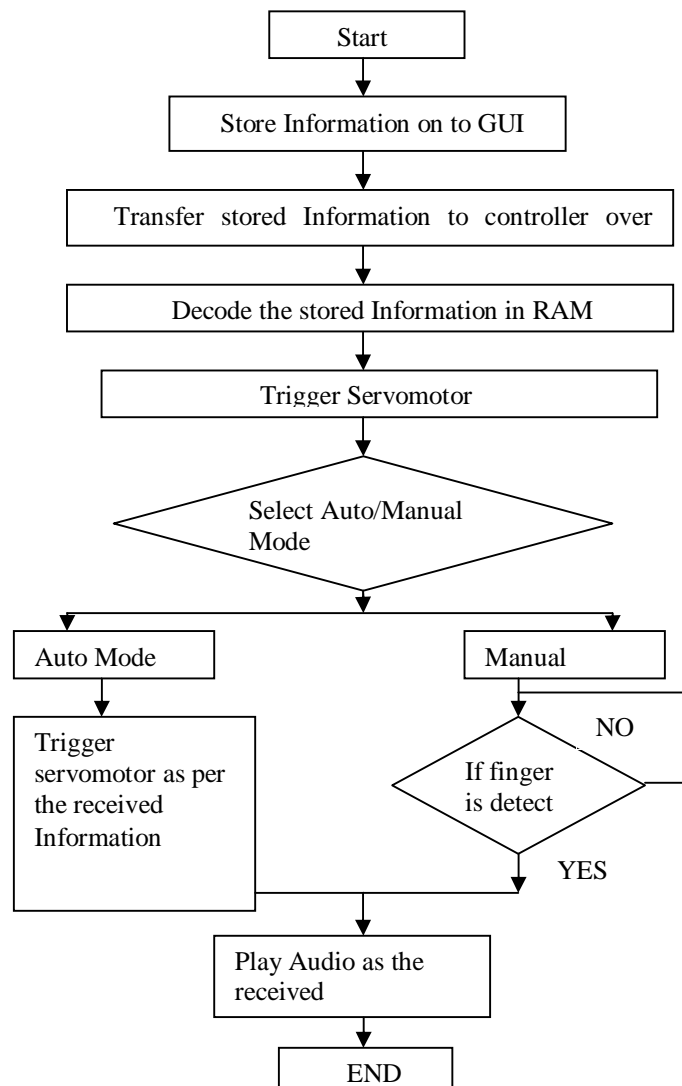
Start

Store Information on to GUI

Transfer stored Information to controller over

Decode the stored Information in RAM

Trigger Servomotor

Select Auto/Manual Mode

Auto Mode

Manual

Trigger servomotor as per the received Information

NO

If finger is detect

YES

Play Audio as the received

END